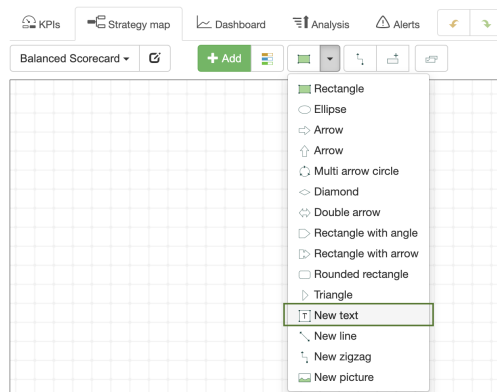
KPIs
Strategy map
Dashboard
Analysis
Alerts

Balanced Scorecard
+ Add

Rectangle
Ellipse
Arrow
Arrow
Multi arrow circle
Diamond
Double arrow
Rectangle with angle
Rectangle with arrow
Rounded rectangle
Triangle
New text
New line
New zigzag
New picture